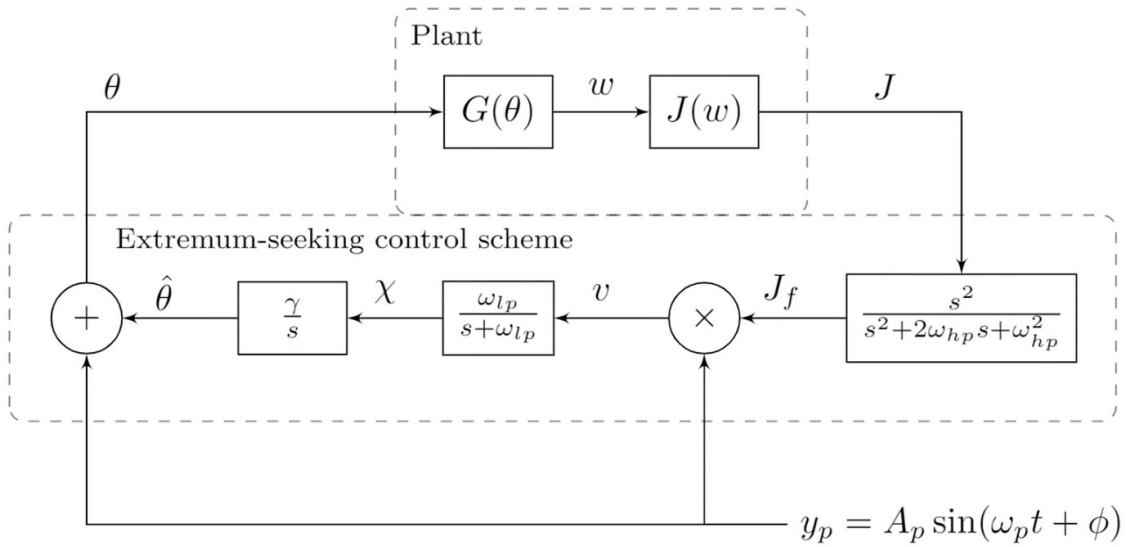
Plant

$\theta$

$G(\theta)$

$w$

$J(w)$

$J$

Extremum-seeking control scheme

$+$

$\hat{\theta}$

$\frac{\gamma}{s}$

$\chi$

$\frac{\omega_{lp}}{s+\omega_{lp}}$

$v$

$\times$

$J_f$

$\frac{s^2}{s^2+2\omega_{hp}s+\omega_{hp}^2}$

$y_p = A_p \sin(\omega_p t + \phi)$